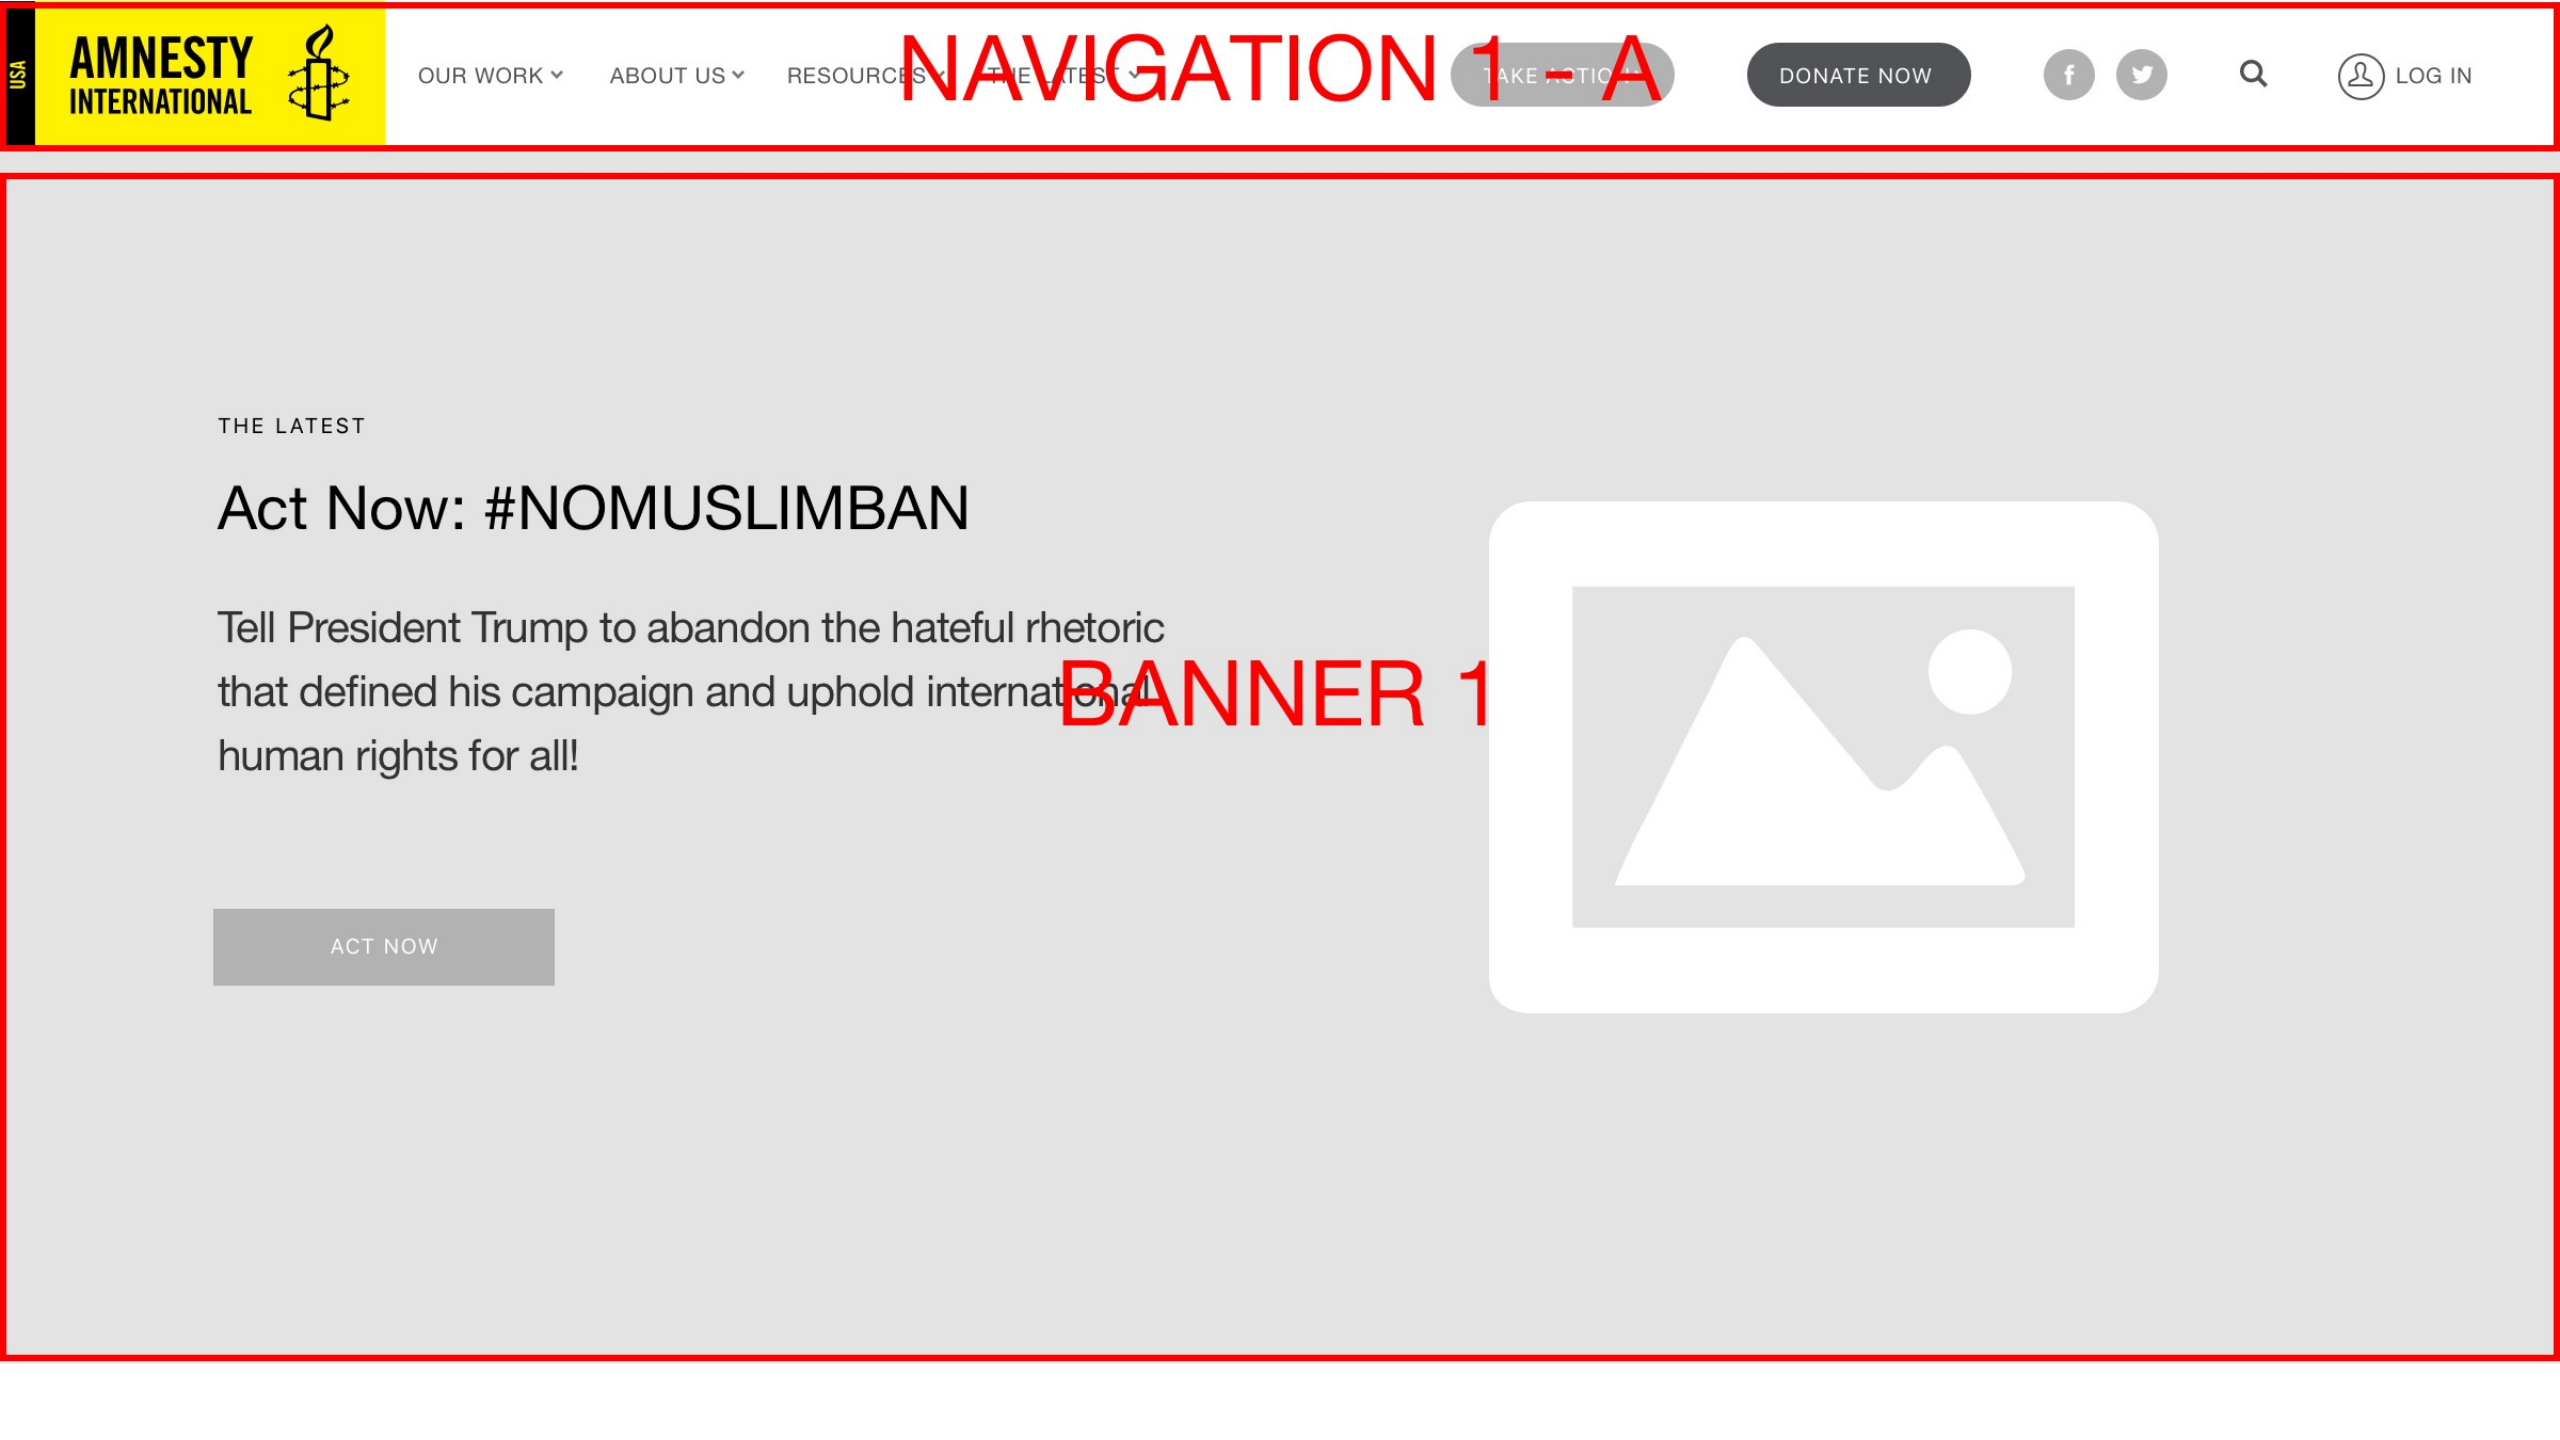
USA
AMNESTY INTERNATIONAL

OUR WORK ABOUT US RESOURCES THE LATEST TAKE ACTION DONATE NOW LOG IN

NAVIGATION 1 - A

THE LATEST

Act Now: #NOMUSLIMBAN

Tell President Trump to abandon the hateful rhetoric that defined his campaign and uphold international human rights for all!

BANNER 1

ACT NOW